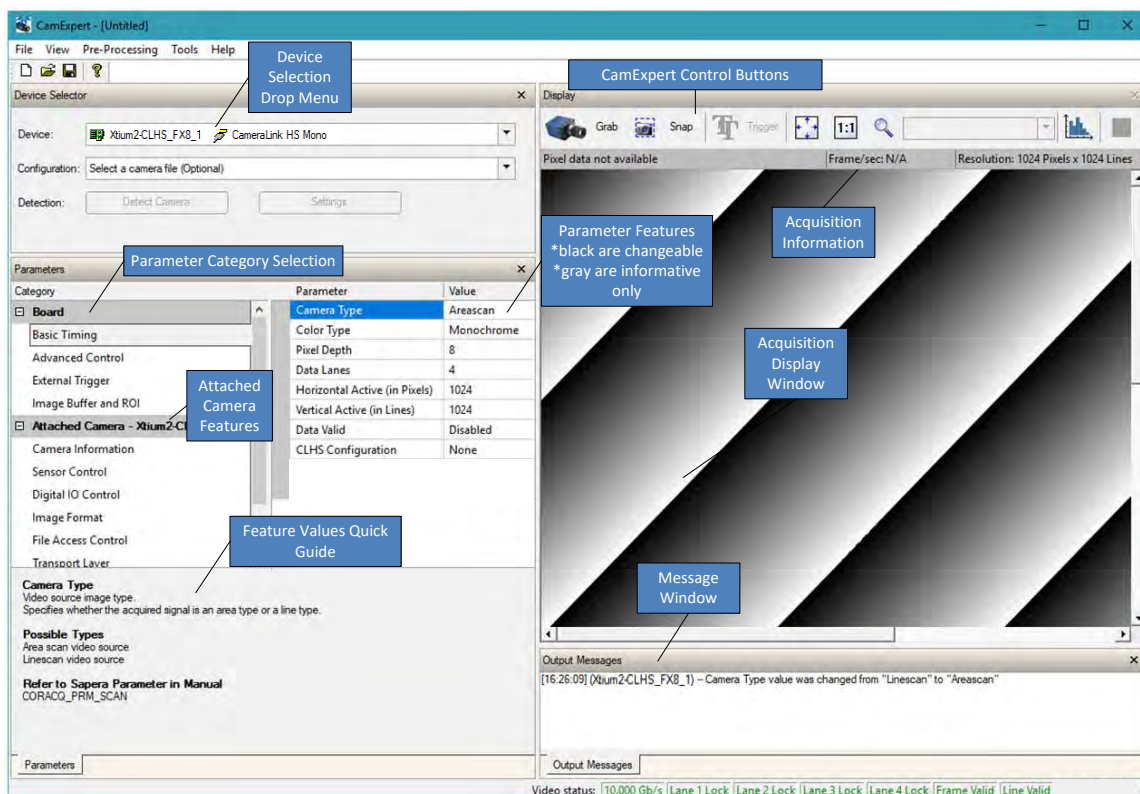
CamExpert - [Untitled]

File View Pre-Processing Tools Help

Device Selection Drop Menu

CamExpert Control Buttons

Device Selector

Device: Xtium2-CLHS_FX8_1 CameraLink HS Mono

Configuration: Select a camera file (Optional)

Detection: Detect Camera Settings

Display

Grab Snap Trigger 1:1

Pixel data not available Frame/sec: N/A Resolution: 1024 Pixels x 1024 Lines

Acquisition Information

Parameter Features *black are changeable *gray are informative only

Parameters

Parameter Category Selection

| Category | Parameter | Value |
|---|---|---|
| ⊟ Board | Camera Type | Areascan |
| Basic Timing | Color Type | Monochrome |
| Advanced Control | Pixel Depth | 8 |
| External Trigger | Data Lanes | 4 |
| Image Buffer and ROI | Horizontal Active (in Pixels) | 1024 |
| ⊟ Attached Camera - Xtium2-Cl | Vertical Active (in Lines) | 1024 |
| Camera Information | Data Valid | Disabled |
| Sensor Control | CLHS Configuration | None |
| Digital IO Control | | |
| Image Format | | |
| File Access Control | | |
| Transport Layer | | |

Attached Camera Features

Acquisition Display Window

Feature Values Quick Guide

Camera Type
Video source image type.
Specifies whether the acquired signal is an area type or a line type.

Possible Types
Area scan video source
Linescan video source

Refer to Sapera Parameter in Manual
CORACQ_PRM_SCAN

Message Window

Output Messages

[16:26:09] (Xtium2-CLHS_FX8_1) -- Camera Type value was changed from "Linescan" to "Areascan"

Parameters

Output Messages

Video status: 10.000 Gb/s Lane 1 Lock Lane 2 Lock Lane 3 Lock Lane 4 Lock Frame Valid Line Valid